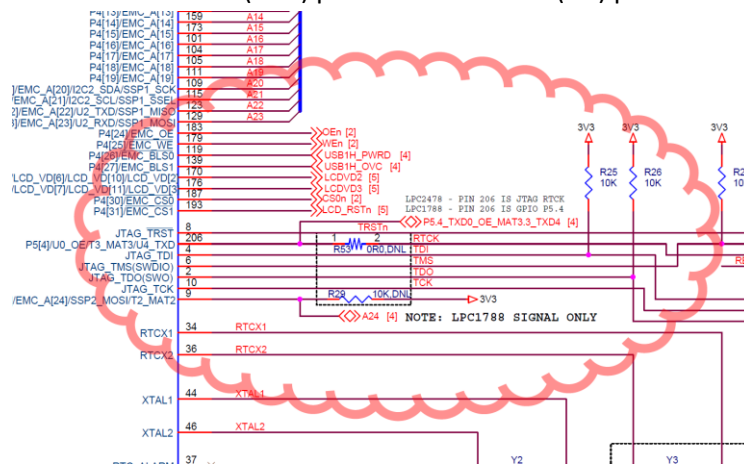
P4[13]/EMC_A[13] 159 A14
P4[14]/EMC_A[14] 173 A15
P4[15]/EMC_A[15] 101 A16
P4[16]/EMC_A[16] 104 A17
P4[17]/EMC_A[17] 105 A18
P4[18]/EMC_A[18] 111 A19
P4[19]/EMC_A[19] 109 A20
]/EMC_A[20]/I2C2_SDA/SSP1_SCK 115 A21
]/EMC_A[21]/I2C2_SCL/SSP1_SSEL 123 A22
2]/EMC_A[22]/U2_TXD/SSP1_MISO 129 A23
3]/EMC_A[23]/U2_RXD/SSP1_MOSI
P4[24]/EMC_OE 183 OEn [2]
P4[25]/EMC_WE 179 WEn [2]
P4[26]/EMC_BLS0 119 USB1H_PWRD [4]
P4[27]/EMC_BLS1 139 USB1H_OVC [4]
/LCD_VD[6]/LCD_VD[10]/LCD_VD[2 170 LCDVD2 [5]
/LCD_VD[7]/LCD_VD[11]/LCD_VD[3 176 LCDVD3 [5]
P4[30]/EMC_CS0 187 CS0n [2]
P4[31]/EMC_CS1 193 LCD_RSTn [5]
LPC2478 - PIN 206 IS JTAG RTCK
LPC1788 - PIN 206 IS GPIO P5.4
P5.4_TXD0_OE_MAT3.3_TXD4 [4]
JTAG_TRST 8 TRSTn
P5[4]/U0_OE/T3_MAT3/U4_TXD 206 1 2 RTCK
R53 0R0,DNL
JTAG_TDI 4 TDI
JTAG_TMS(SWDIO) 6 TMS
JTAG_TDO(SWO) 2 TDO
JTAG_TCK 10 TCK
/EMC_A[24]/SSP2_MOSI/T2_MAT2 9 R29 10K,DNL 3V3
A24 [4] NOTE: LPC1788 SIGNAL ONLY
3V3 3V3 3V3
R25 10K R26 10K R2 10
RTCX1 34 RTCX1
RTCX2 36 RTCX2
XTAL1 44 XTAL1
XTAL2 46 XTAL2
37
Y2 Y3